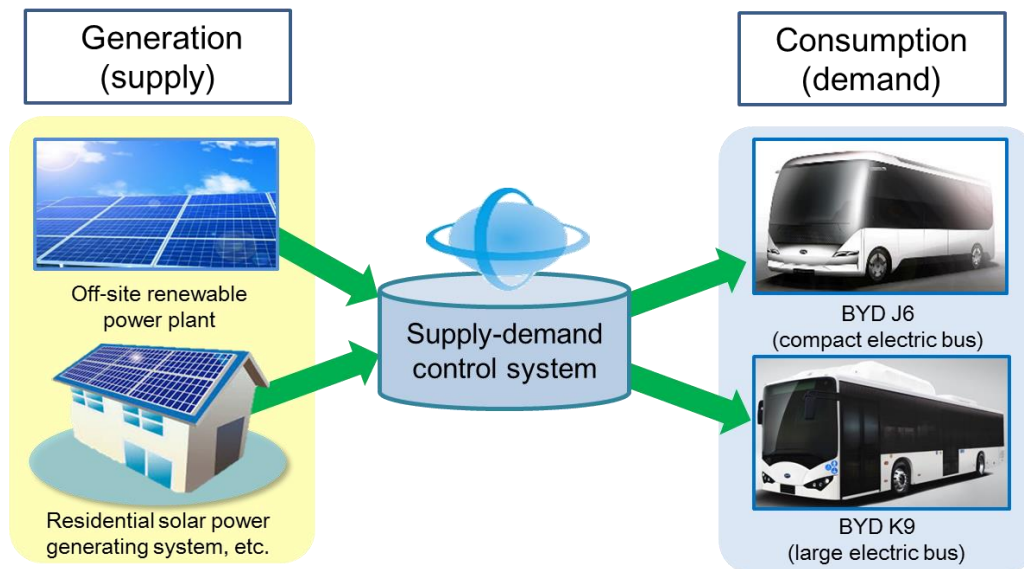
Generation (supply)

Consumption (demand)

Off-site renewable power plant

Residential solar power generating system, etc.

Supply-demand control system

BYD J6 (compact electric bus)

BYD K9 (large electric bus)